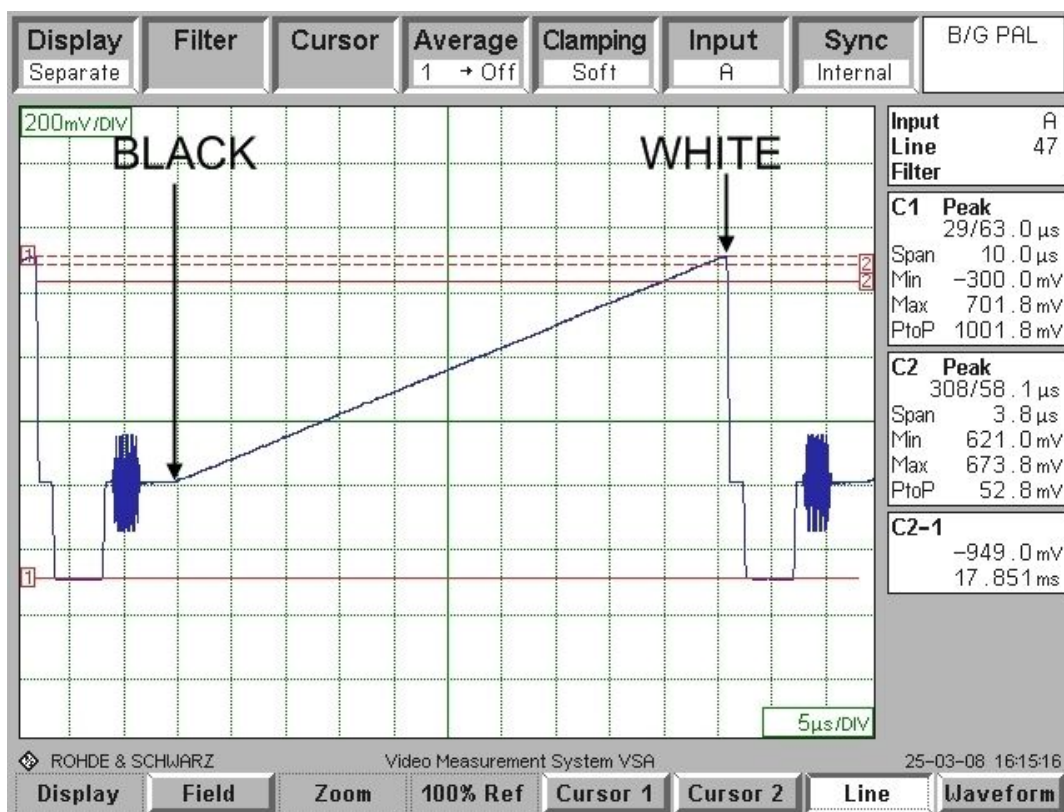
Display
Separate

Filter

Cursor

Average
1 → Off

Clamping
Soft

Input
A

Sync
Internal

B/G PAL

200mV/DIV

BLACK

WHITE

1

2

2

1

5µs/DIV

| Input | A |
|---|---|
| Line | 47 |
| Filter | |

C1 Peak
29/63.0 µs
Span 10.0 µs
Min −300.0 mV
Max 701.8 mV
PtoP 1001.8 mV

C2 Peak
308/58.1 µs
Span 3.8 µs
Min 621.0 mV
Max 673.8 mV
PtoP 52.8 mV

C2−1
−949.0 mV
17.851 ms

ROHDE & SCHWARZ

Video Measurement System VSA

25−03−08 16:15:16

Display | Field | Zoom | 100% Ref | Cursor 1 | Cursor 2 | Line | Waveform